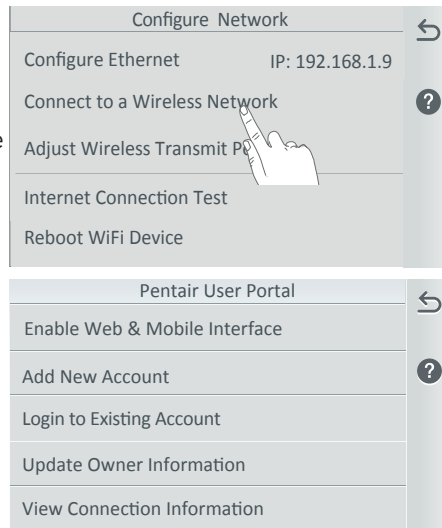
Configure Network

Configure Ethernet IP: 192.168.1.9

Connect to a Wireless Network

Adjust Wireless Transmit P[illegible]

Internet Connection Test

Reboot WiFi Device

Pentair User Portal

Enable Web & Mobile Interface

Add New Account

Login to Existing Account

Update Owner Information

View Connection Information